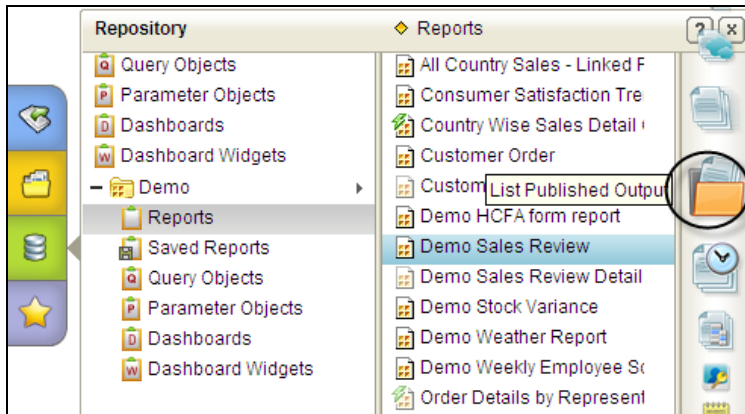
Repository
Query Objects
Parameter Objects
Dashboards
Dashboard Widgets
Demo
Reports
Saved Reports
Query Objects
Parameter Objects
Dashboards
Dashboard Widgets

Reports
All Country Sales - Linked F
Consumer Satisfaction Tre
Country Wise Sales Detail
Customer Order
Custom
List Published Output
Demo HCFA form report
Demo Sales Review
Demo Sales Review Detail
Demo Stock Variance
Demo Weather Report
Demo Weekly Employee Sc
Order Details by Represent

?
x